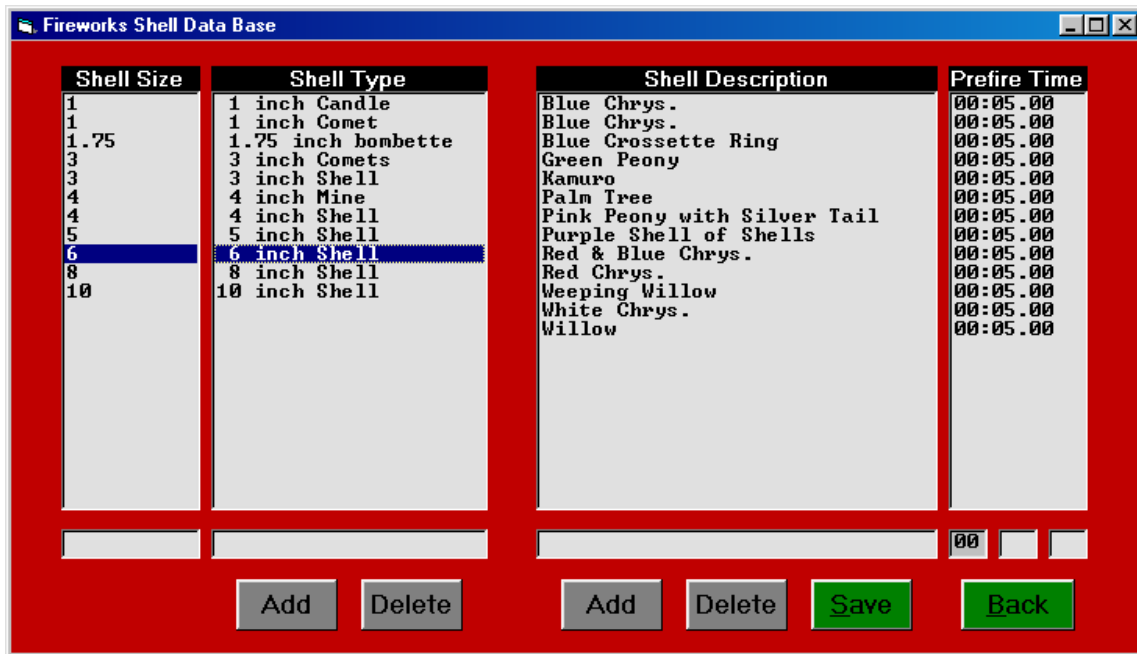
Fireworks Shell Data Base

| Shell Size | Shell Type |
|---|---|
| 1 | 1 inch Candle |
| 1 | 1 inch Comet |
| 1.75 | 1.75 inch bombette |
| 3 | 3 inch Comets |
| 3 | 3 inch Shell |
| 4 | 4 inch Mine |
| 4 | 4 inch Shell |
| 5 | 5 inch Shell |
| 6 | 6 inch Shell |
| 8 | 8 inch Shell |
| 10 | 10 inch Shell |

| Shell Description | Prefire Time |
|---|---|
| Blue Chrys. | 00:05.00 |
| Blue Chrys. | 00:05.00 |
| Blue Crossette Ring | 00:05.00 |
| Green Peony | 00:05.00 |
| Kamuro | 00:05.00 |
| Palm Tree | 00:05.00 |
| Pink Peony with Silver Tail | 00:05.00 |
| Purple Shell of Shells | 00:05.00 |
| Red & Blue Chrys. | 00:05.00 |
| Red Chrys. | 00:05.00 |
| Weeping Willow | 00:05.00 |
| White Chrys. | 00:05.00 |
| Willow | 00:05.00 |

00

Add Delete Add Delete Save Back